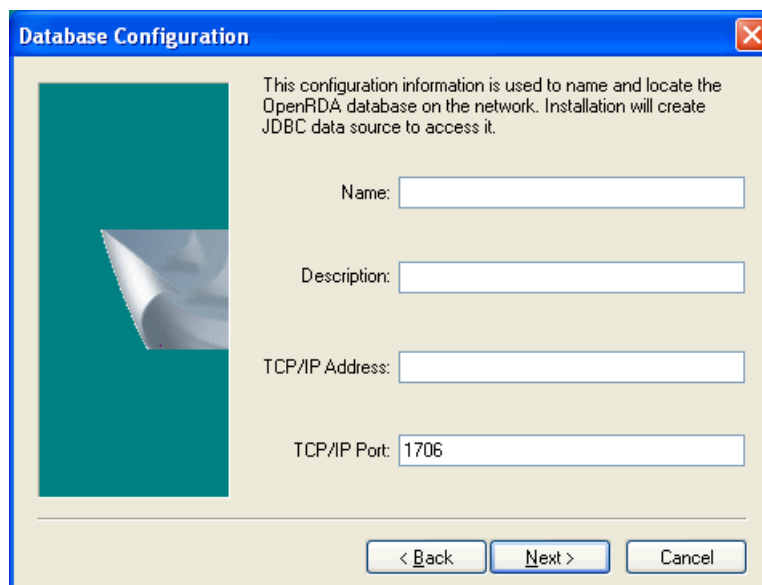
Database Configuration

This configuration information is used to name and locate the OpenRDA database on the network. Installation will create JDBC data source to access it.

Name:

Description:

TCP/IP Address:

TCP/IP Port: 1706

< Back

Next >

Cancel